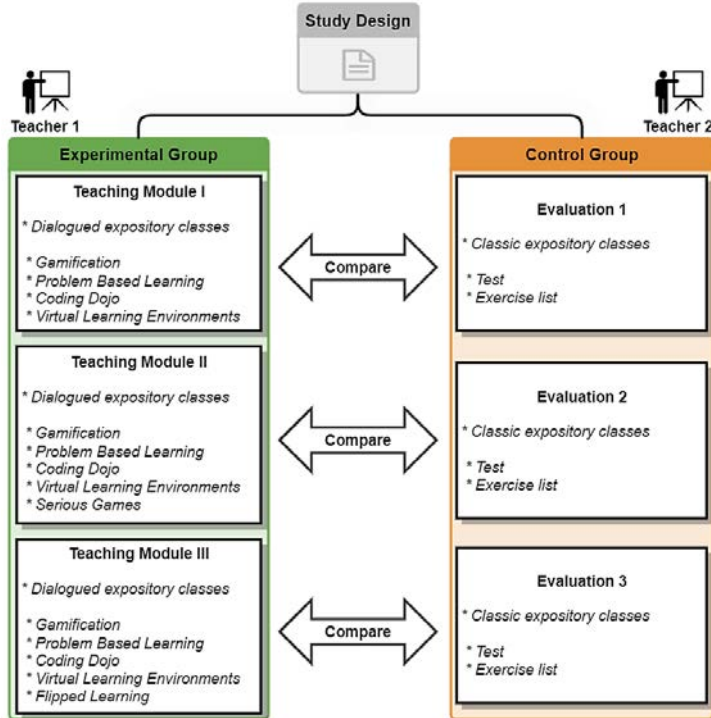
Study Design

Teacher 1

Teacher 2

Experimental Group

Teaching Module I

* Dialogued expository classes

* Gamification
* Problem Based Learning
* Coding Dojo
* Virtual Learning Environments

Teaching Module II

* Dialogued expository classes

* Gamification
* Problem Based Learning
* Coding Dojo
* Virtual Learning Environments
* Serious Games

Teaching Module III

* Dialogued expository classes

* Gamification
* Problem Based Learning
* Coding Dojo
* Virtual Learning Environments
* Flipped Learning

Compare

Compare

Compare

Control Group

Evaluation 1

* Classic expository classes

* Test
* Exercise list

Evaluation 2

* Classic expository classes

* Test
* Exercise list

Evaluation 3

* Classic expository classes

* Test
* Exercise list